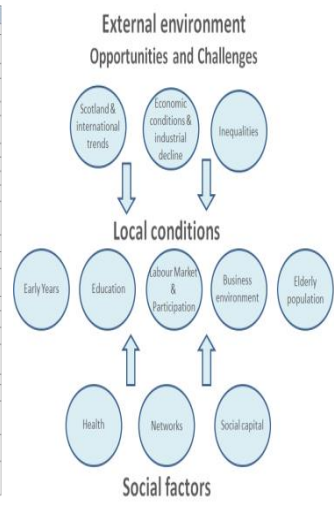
External environment
Opportunities and Challenges

Scotland & international trends

Economic conditions & industrial decline

Inequalities

Local conditions

Early Years

Education

Labour Market & Participation

Business environment

Elderly population

Health

Networks

Social capital

Social factors